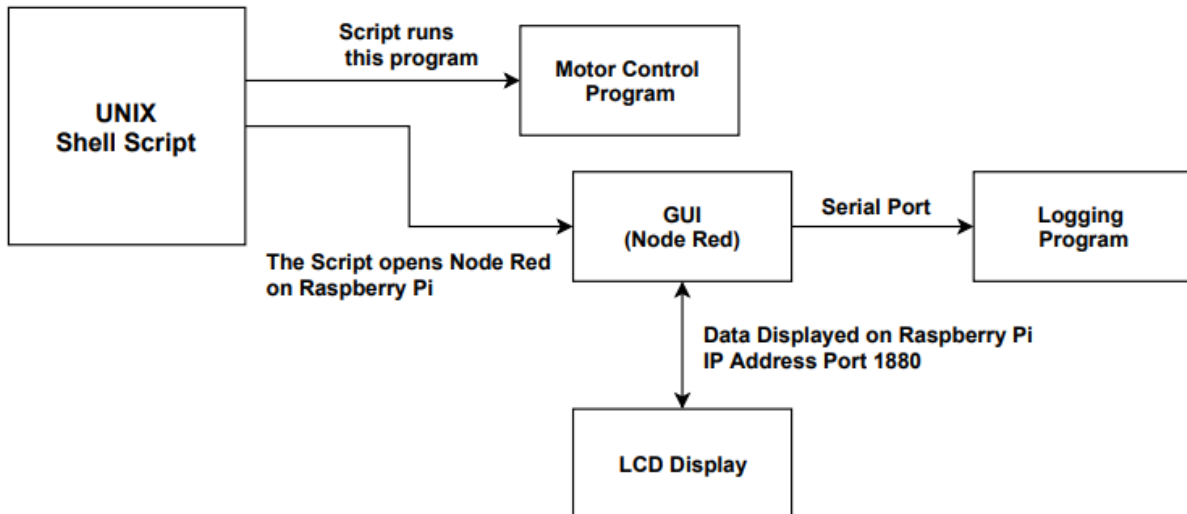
UNIX
Shell Script

Script runs
this program

Motor Control
Program

GUI
(Node Red)

Serial Port

Logging
Program

The Script opens Node Red
on Raspberry Pi

Data Displayed on Raspberry Pi
IP Address Port 1880

LCD Display